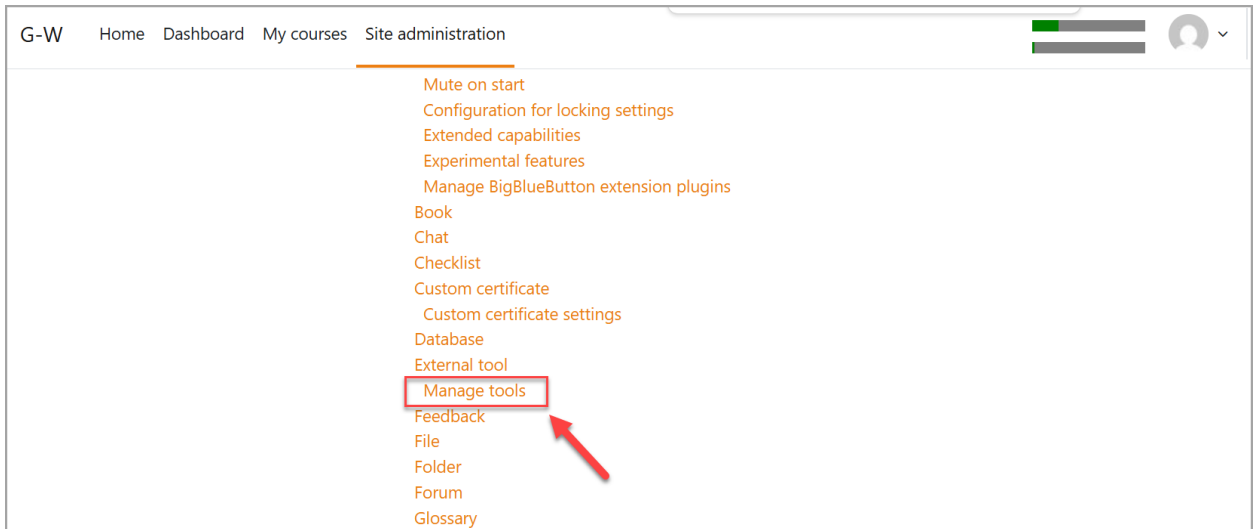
G-W Home Dashboard My courses Site administration

Mute on start
Configuration for locking settings
Extended capabilities
Experimental features
Manage BigBlueButton extension plugins
Book
Chat
Checklist
Custom certificate
Custom certificate settings
Database
External tool
Manage tools
Feedback
File
Folder
Forum
Glossary